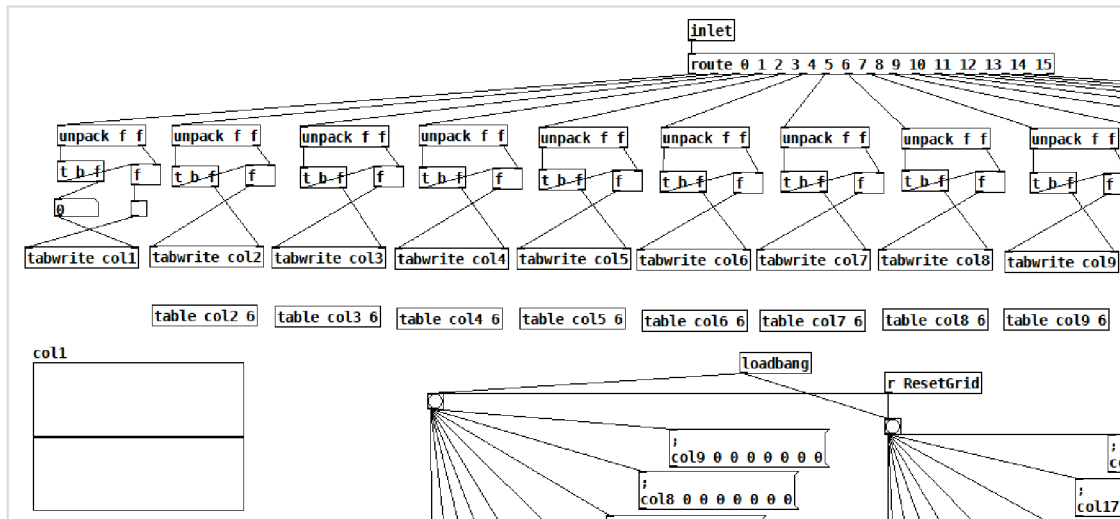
inlet

route 0 1 2 3 4 5 6 7 8 9 10 11 12 13 14 15

unpack f f

unpack f f

unpack f f

unpack f f

unpack f f

unpack f f

unpack f f

unpack f f

unpack f f

t b f

f

t b f

f

t b f

f

t b f

f

t b f

f

t b f

f

t b f

f

t b f

f

t b f

f

0

tabwrite col1

tabwrite col2

tabwrite col3

tabwrite col4

tabwrite col5

tabwrite col6

tabwrite col7

tabwrite col8

tabwrite col9

table col2 6

table col3 6

table col4 6

table col5 6

table col6 6

table col7 6

table col8 6

table col9 6

col1

loadbang

r ResetGrid

;
col9 0 0 0 0 0 0 0

;
col8 0 0 0 0 0 0 0

;
c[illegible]

col17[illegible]